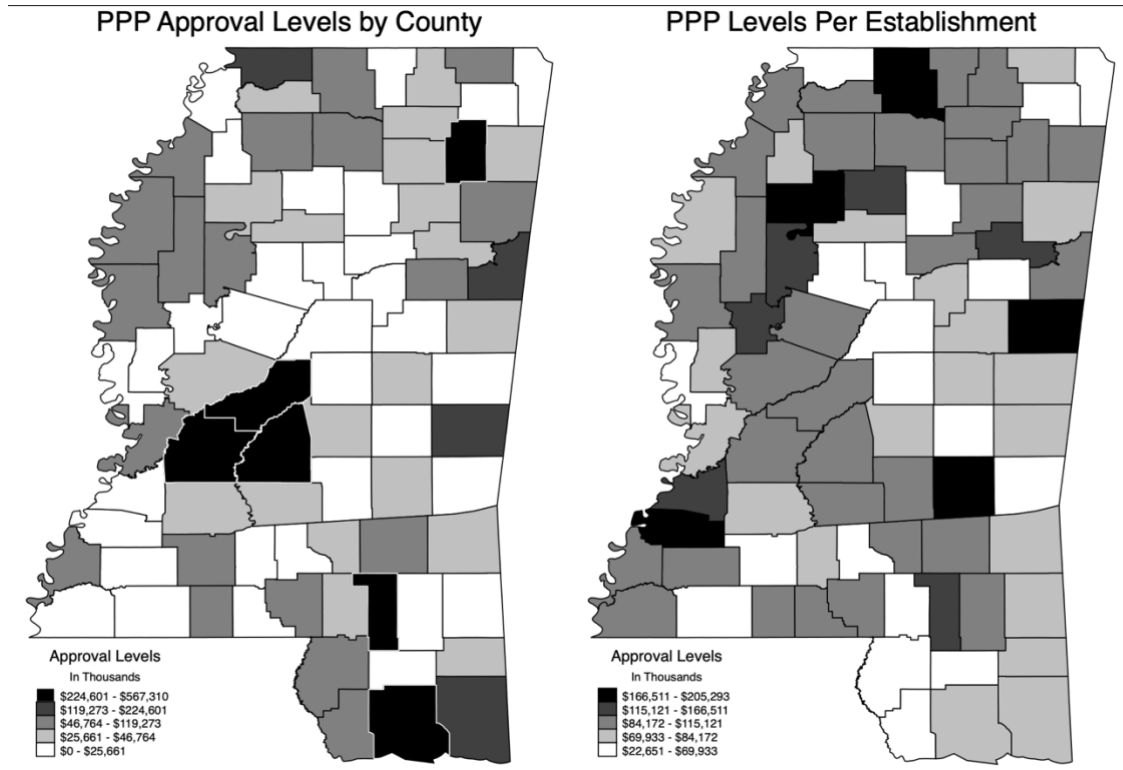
PPP Approval Levels by County

Approval Levels
In Thousands
\$224,601 - \$567,310
\$119,273 - \$224,601
\$46,764 - \$119,273
\$25,661 - \$46,764
\$0 - \$25,661

PPP Levels Per Establishment

Approval Levels
In Thousands
\$166,511 - \$205,293
\$115,121 - \$166,511
\$84,172 - \$115,121
\$69,933 - \$84,172
\$22,651 - \$69,933